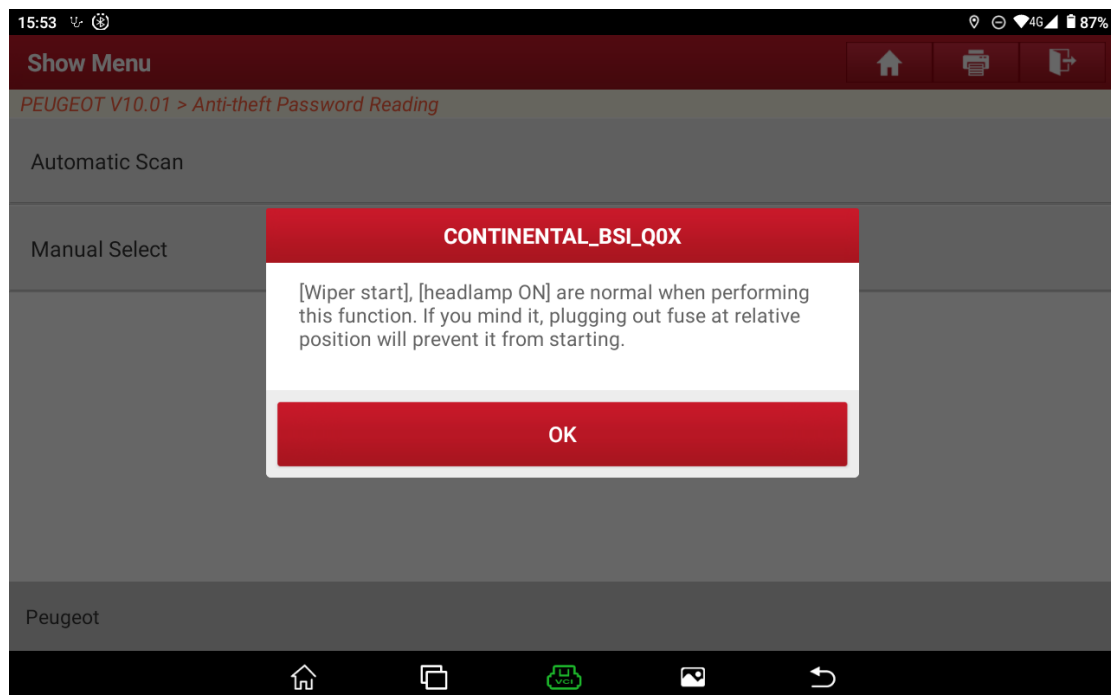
15:53

4G 87%

Show Menu

PEUGEOT V10.01 > Anti-theft Password Reading

Automatic Scan

Manual Select

CONTINENTAL_BSI_Q0X

[Wiper start], [headlamp ON] are normal when performing this function. If you mind it, plugging out fuse at relative position will prevent it from starting.

OK

Peugeot

VCI